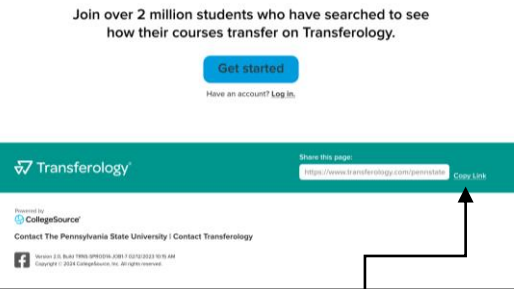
Join over 2 million students who have searched to see how their courses transfer on Transferology.

Get started

Have an account? Log in.

Transferology

Share this page:

https://www.transferology.com/pennstate

Copy Link

Powered by
CollegeSource

Contact The Pennsylvania State University | Contact Transferology

Version 2.0, Build TRNS-SPRO314-JOB1-T 02/12/2023 10:15 AM
Copyright © 2024 CollegeSource, Inc. All rights reserved.